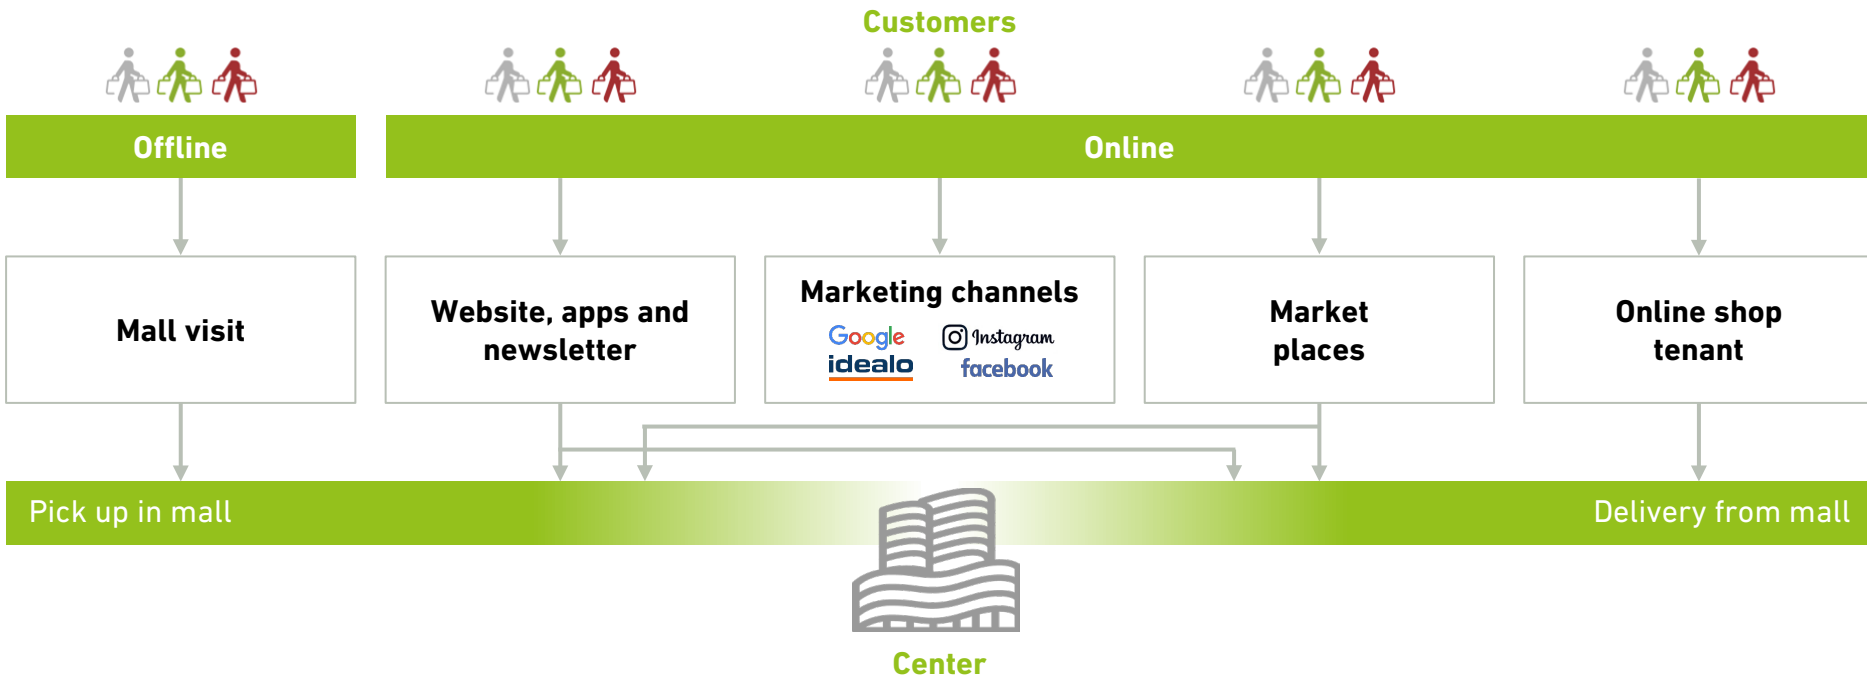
Customers

Offline

Online

Mall visit

Website, apps and newsletter

Marketing channels

Google

Instagram

idealo

facebook

Market places

Online shop tenant

Pick up in mall

Delivery from mall

Center